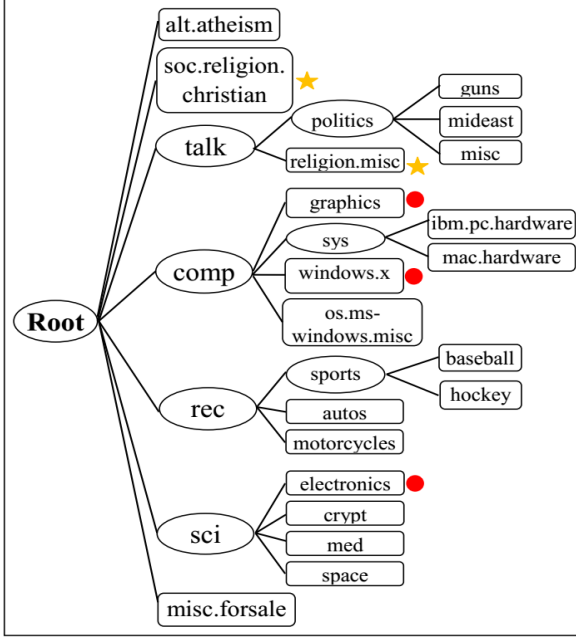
alt.atheism

soc.religion.christian

talk

politics

guns

mideast

misc

religion.misc

graphics

comp

sys

ibm.pc.hardware

mac.hardware

windows.x

os.ms-windows.misc

Root

rec

sports

baseball

hockey

autos

motorcycles

sci

electronics

crypt

med

space

misc.forsale